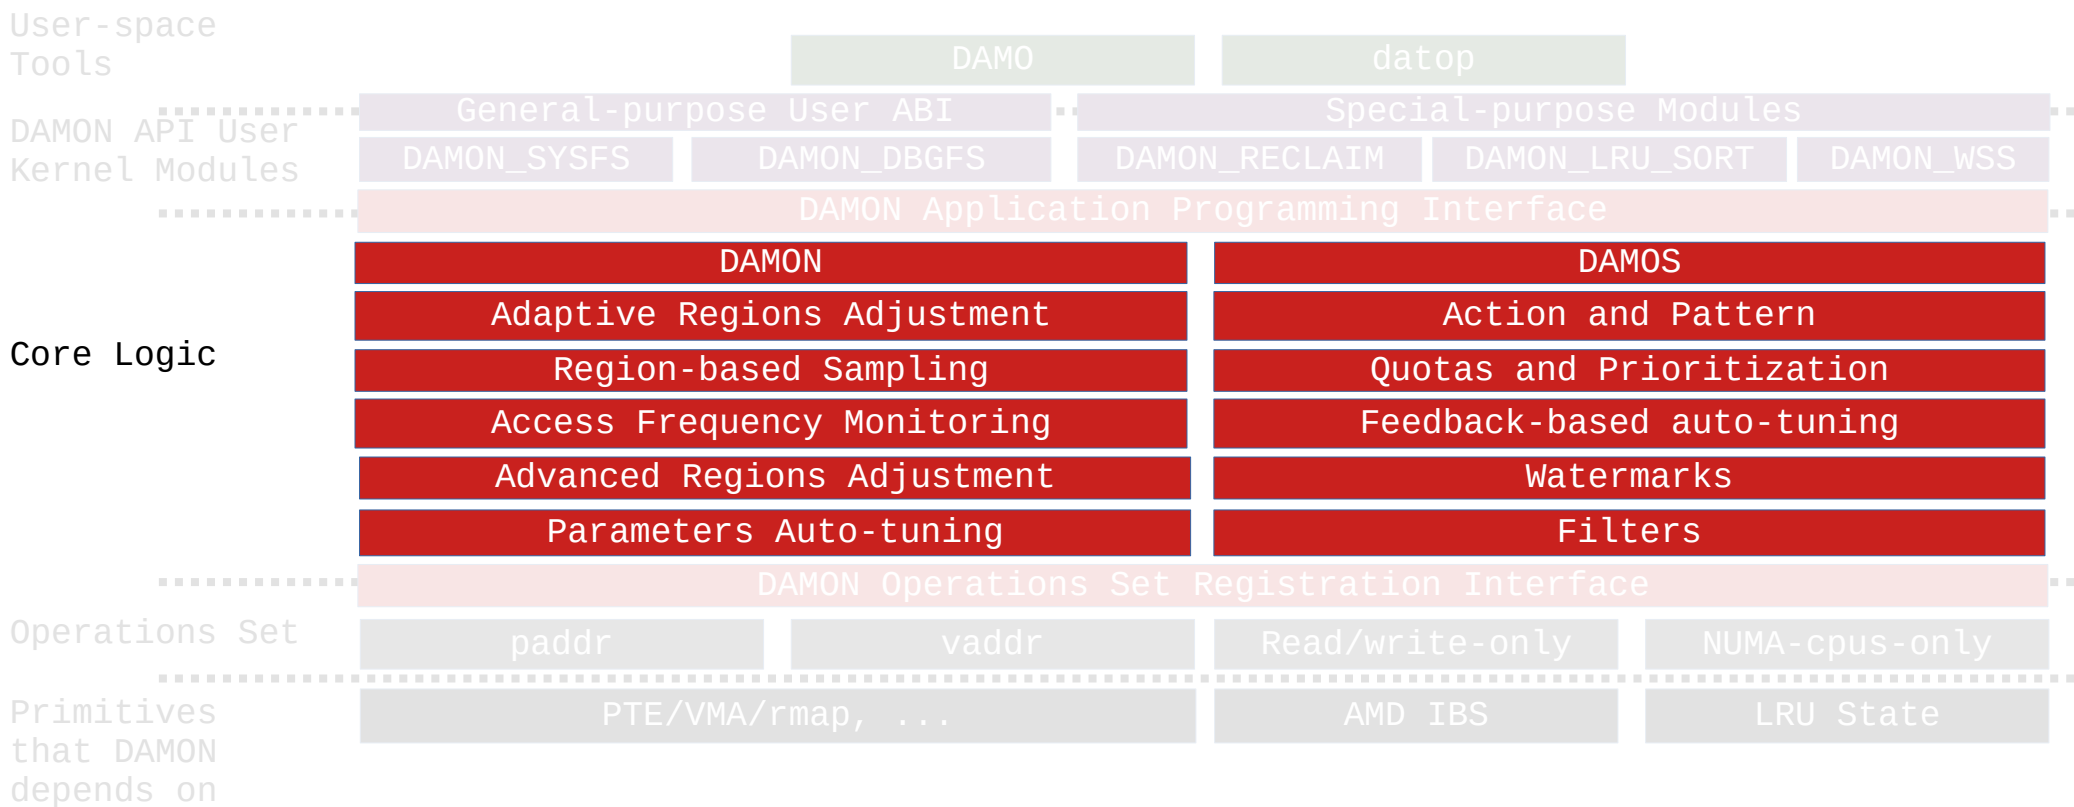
User-space Tools

DAMO

datop

DAMON API User Kernel Modules

General-purpose User ABI

Special-purpose Modules

DAMON_SYSFS

DAMON_DBGFS

DAMON_RECLAIM

DAMON_LRU_SORT

DAMON_WSS

DAMON Application Programming Interface

Core Logic

DAMON

Adaptive Regions Adjustment

Region-based Sampling

Access Frequency Monitoring

Advanced Regions Adjustment

Parameters Auto-tuning

DAMOS

Action and Pattern

Quotas and Prioritization

Feedback-based auto-tuning

Watermarks

Filters

DAMON Operations Set Registration Interface

Operations Set

paddr

vaddr

Read/write-only

NUMA-cpus-only

Primitives that DAMON depends on

PTE/VMA/rmap, ...

AMD IBS

LRU State